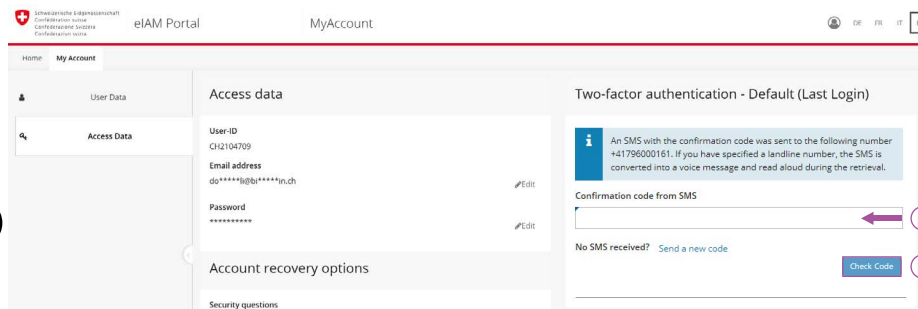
Schweizerische Eidgenossenschaft
Confédération suisse
Confederazione Svizzera
Confederaziun svizra

eIAM Portal

MyAccount

DE FR IT

Home My Account

User Data

Access Data

Access data

User-ID
CH2104709

Email address
do*****i@bi*****in.ch

Edit

Password
**********

Edit

Account recovery options

Security questions

Two-factor authentication - Default (Last Login)

An SMS with the confirmation code was sent to the following number +41796000161. If you have specified a landline number, the SMS is converted into a voice message and read aloud during the retrieval.

Confirmation code from SMS

No SMS received? Send a new code

Check Code